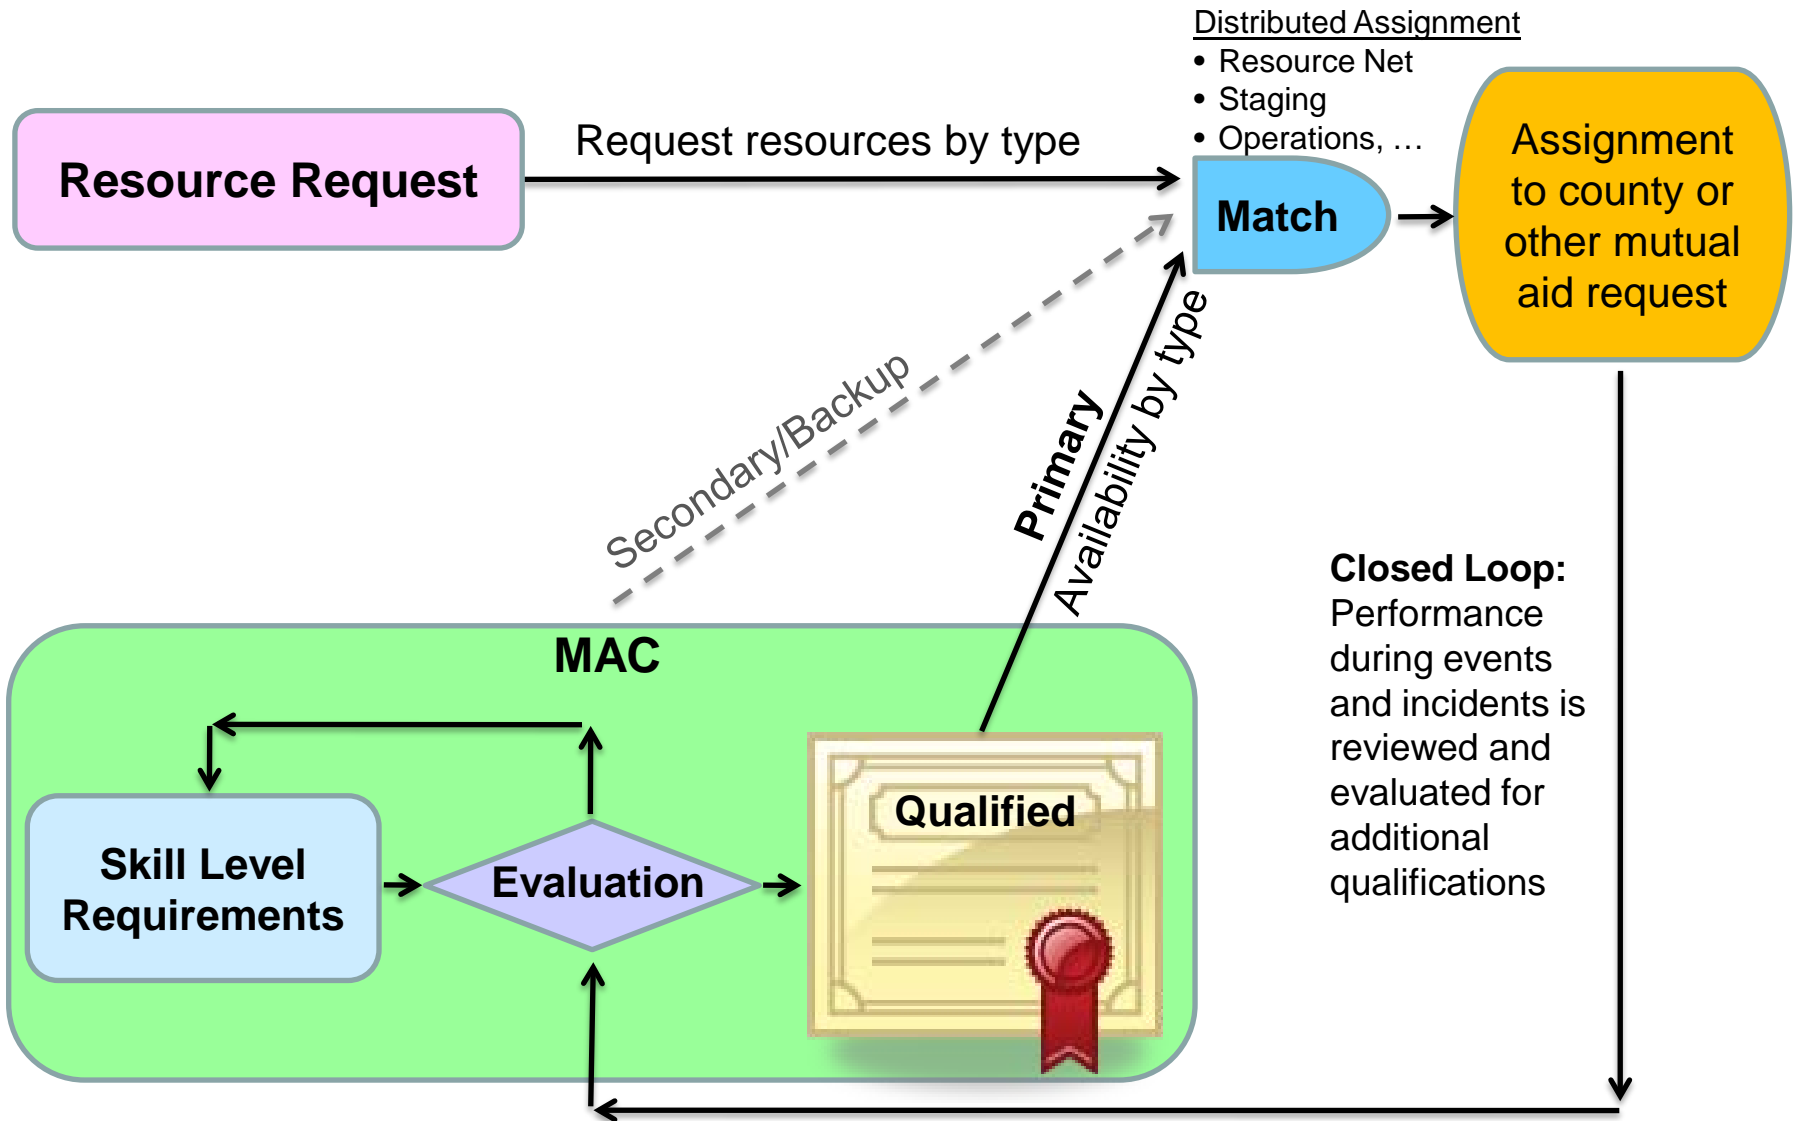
Distributed Assignment
• Resource Net
• Staging
• Operations, …

Resource Request

Request resources by type

Match

Assignment to county or other mutual aid request

Secondary/Backup

Primary

Availability by type

Closed Loop: Performance during events and incidents is reviewed and evaluated for additional qualifications

MAC

Skill Level Requirements

Evaluation

Qualified